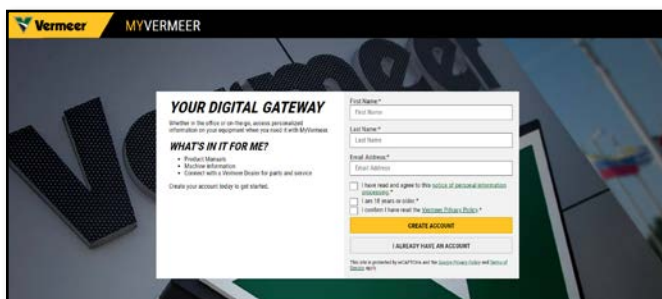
Vermeer MYVERMEER

YOUR DIGITAL GATEWAY

Whether in the office or on-the-go, access personalized information on your equipment when you need it with MyVermeer.

WHAT'S IN IT FOR ME?

• Product Manuals
• Machine Information
• Connect with a Vermeer Dealer for parts and service

Create your account today to get started.

First Name:*
First Name

Last Name:*
Last Name

Email Address:*
Email Address

I have read and agree to this notice of personal information processing.*

I am 18 years or older.*

I confirm I have read the Vermeer Privacy Policy.*

CREATE ACCOUNT

I ALREADY HAVE AN ACCOUNT

This site is protected by reCAPTCHA and the Google Privacy Policy and Terms of Service apply.